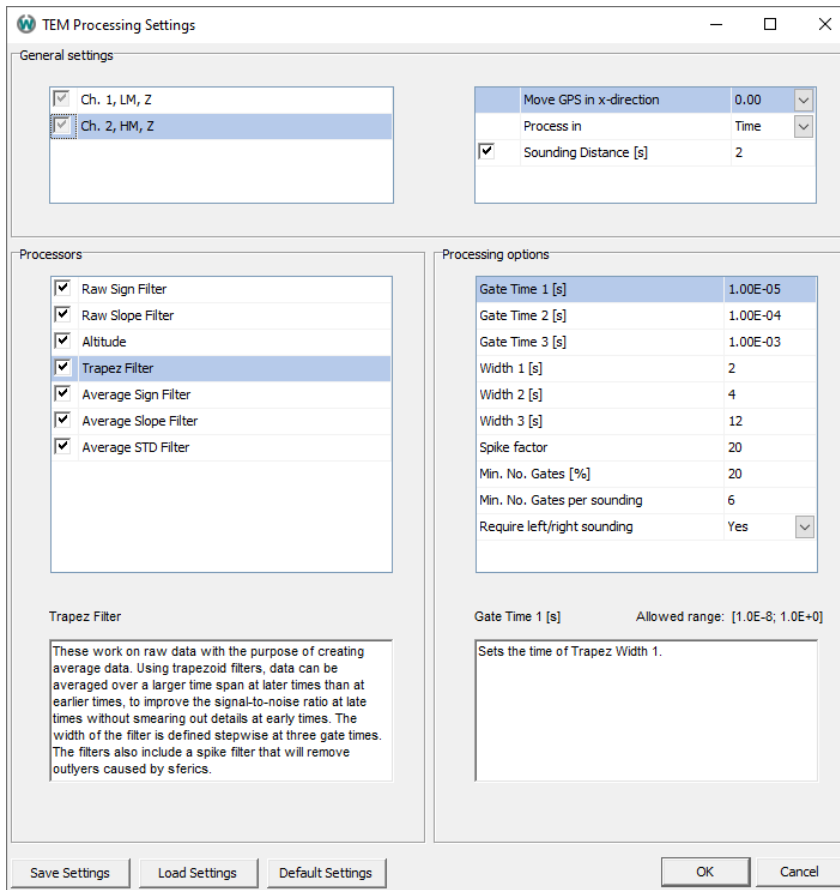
TEM Processing Settings

General settings

Ch. 1, LM, Z
Ch. 2, HM, Z

| | | |
|---|---|---|
| | Move GPS in x-direction | 0.00 |
| | Process in | Time |
| ✔ | Sounding Distance [s] | 2 |

Processors

Raw Sign Filter
Raw Slope Filter
Altitude
Trapez Filter
Average Sign Filter
Average Slope Filter
Average STD Filter

Trapez Filter

These work on raw data with the purpose of creating average data. Using trapezoid filters, data can be averaged over a larger time span at later times than at earlier times, to improve the signal-to-noise ratio at late times without smearing out details at early times. The width of the filter is defined stepwise at three gate times. The filters also include a spike filter that will remove outlyers caused by sferics.

Processing options

| | |
|---|---|
| Gate Time 1 [s] | 1.00E-05 |
| Gate Time 2 [s] | 1.00E-04 |
| Gate Time 3 [s] | 1.00E-03 |
| Width 1 [s] | 2 |
| Width 2 [s] | 4 |
| Width 3 [s] | 12 |
| Spike factor | 20 |
| Min. No. Gates [%] | 20 |
| Min. No. Gates per sounding | 6 |
| Require left/right sounding | Yes |

Gate Time 1 [s]    Allowed range: [1.0E-8; 1.0E+0]

Sets the time of Trapez Width 1.

Save Settings    Load Settings    Default Settings    OK    Cancel